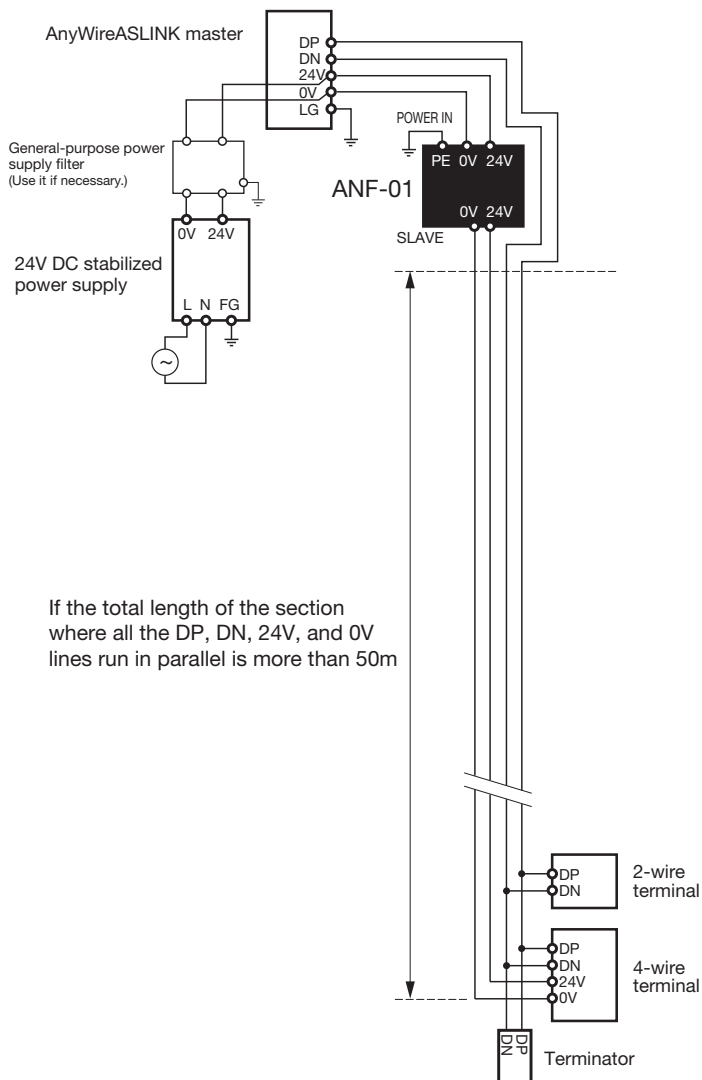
AnyWireASLINK master

DP
DN
24V
0V
LG

POWER IN

PE 0V 24V

ANF-01

0V 24V

SLAVE

General-purpose power supply filter (Use it if necessary.)

0V 24V

24V DC stabilized power supply

L N FG

If the total length of the section where all the DP, DN, 24V, and 0V lines run in parallel is more than 50m

DP
DN

2-wire terminal

DP
DN
24V
0V

4-wire terminal

DP
DN

Terminator